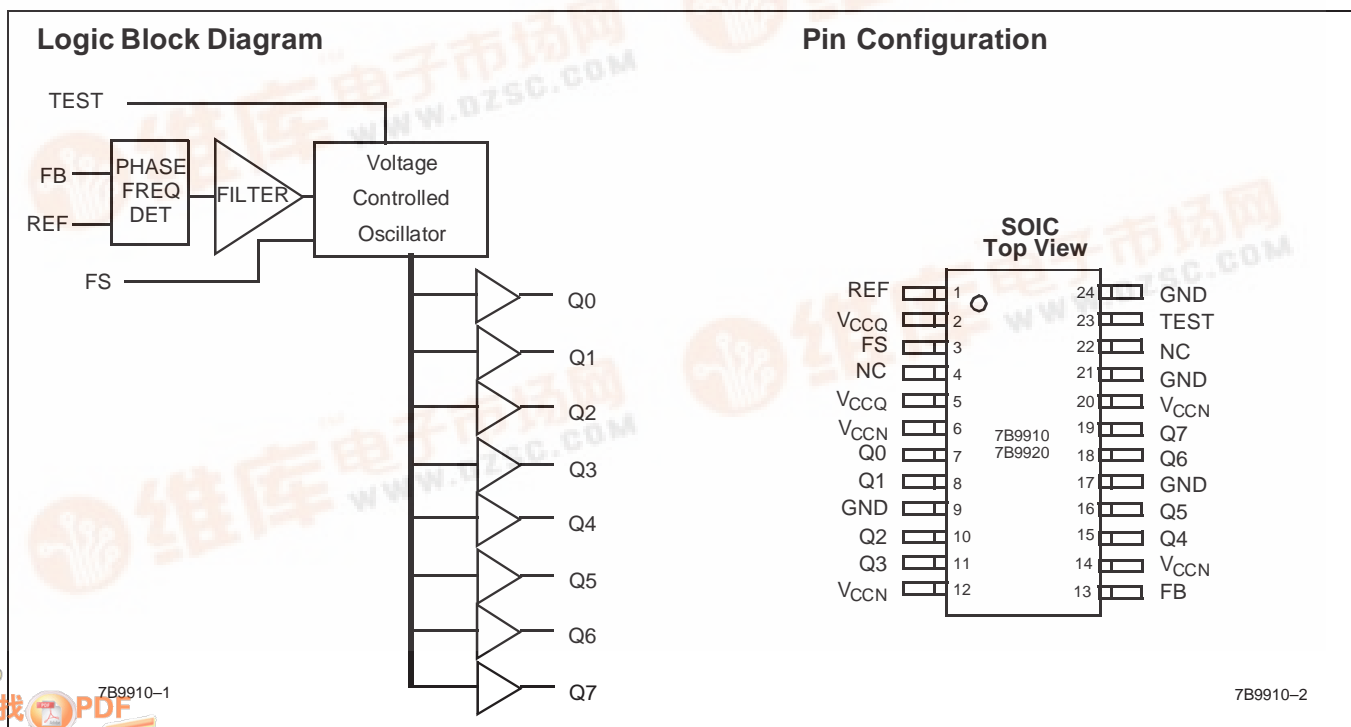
Logic Block Diagram

TEST

FB

REF

PHASE FREQ DET

FILTER

Voltage Controlled Oscillator

FS

Q0

Q1

Q2

Q3

Q4

Q5

Q6

Q7

7B9910–1

Pin Configuration

SOIC Top View

| Pin | No. | No. | Pin |
|---|---|---|---|
| REF | 1 | 24 | GND |
| $V_{CCQ}$ | 2 | 23 | TEST |
| FS | 3 | 22 | NC |
| NC | 4 | 21 | GND |
| $V_{CCQ}$ | 5 | 20 | $V_{CCN}$ |
| $V_{CCN}$ | 6 | 19 | Q7 |
| Q0 | 7 | 18 | Q6 |
| Q1 | 8 | 17 | GND |
| GND | 9 | 16 | Q5 |
| Q2 | 10 | 15 | Q4 |
| Q3 | 11 | 14 | $V_{CCN}$ |
| $V_{CCN}$ | 12 | 13 | FB |

7B9910
7B9920

7B9910–2

维库电子市场网 WWW.DZSC.COM

找PDF